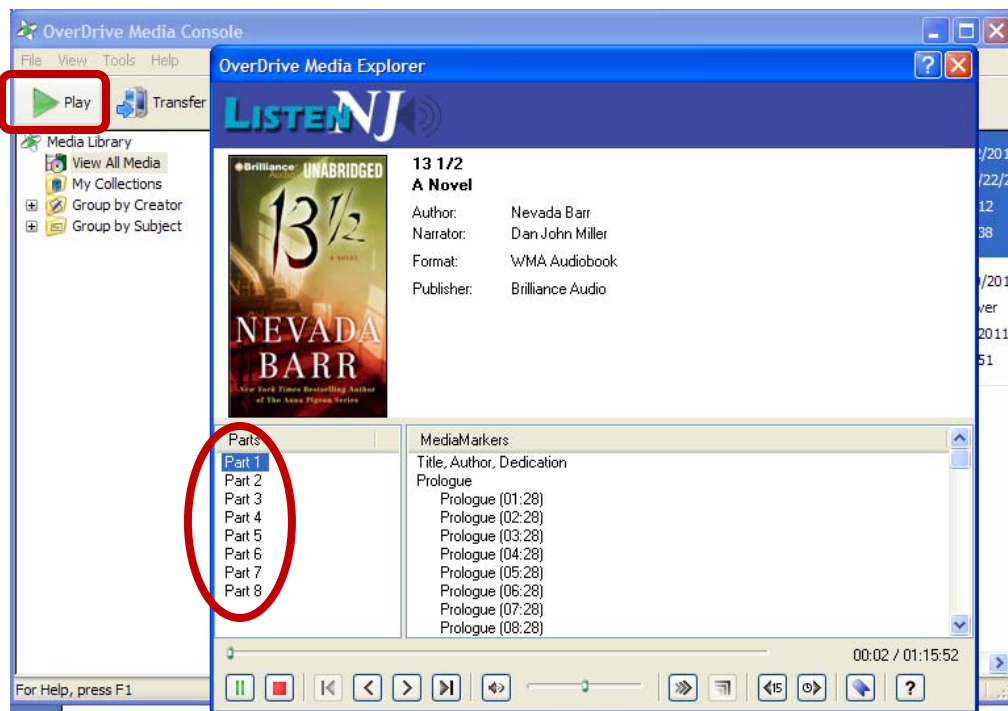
OverDrive Media Console

File View Tools Help

Play Transfer

Media Library
View All Media
My Collections
Group by Creator
Group by Subject

For Help, press F1

OverDrive Media Explorer

LISTEN NJ

Brilliance Audio UNABRIDGED
13 1/2
A NOVEL
NEVADA BARR
New York Times Bestselling Author of The Anna Pigeon Series

13 1/2
A Novel

| | |
|---|---|
| Author: | Nevada Barr |
| Narrator: | Dan John Miller |
| Format: | WMA Audiobook |
| Publisher: | Brilliance Audio |

Parts
Part 1
Part 2
Part 3
Part 4
Part 5
Part 6
Part 7
Part 8

MediaMarkers
Title, Author, Dedication
Prologue
Prologue (01:28)
Prologue (02:28)
Prologue (03:28)
Prologue (04:28)
Prologue (05:28)
Prologue (06:28)
Prologue (07:28)
Prologue (08:28)

00:02 / 01:15:52

15

?

2/201
/22/2
12
38
9/201
ver
2011
51